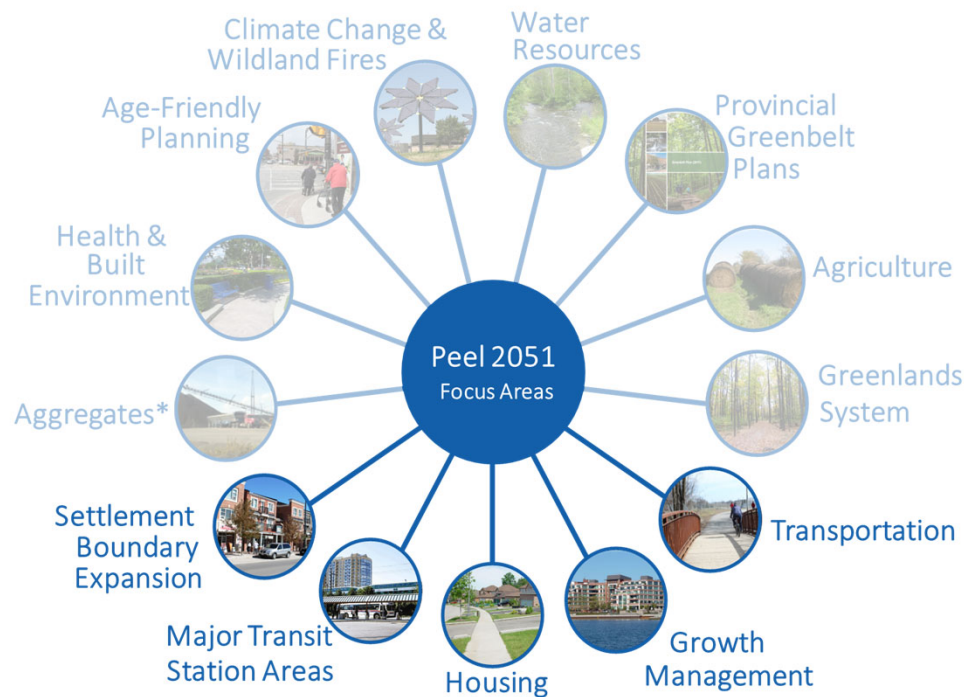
Peel 2051
Focus Areas

Climate Change & Wildland Fires

Water Resources

Provincial Greenbelt Plans

Agriculture

Greenlands System

Transportation

Growth Management

Housing

Major Transit Station Areas

Settlement Boundary Expansion

Aggregates*

Health & Built Environment

Age-Friendly Planning